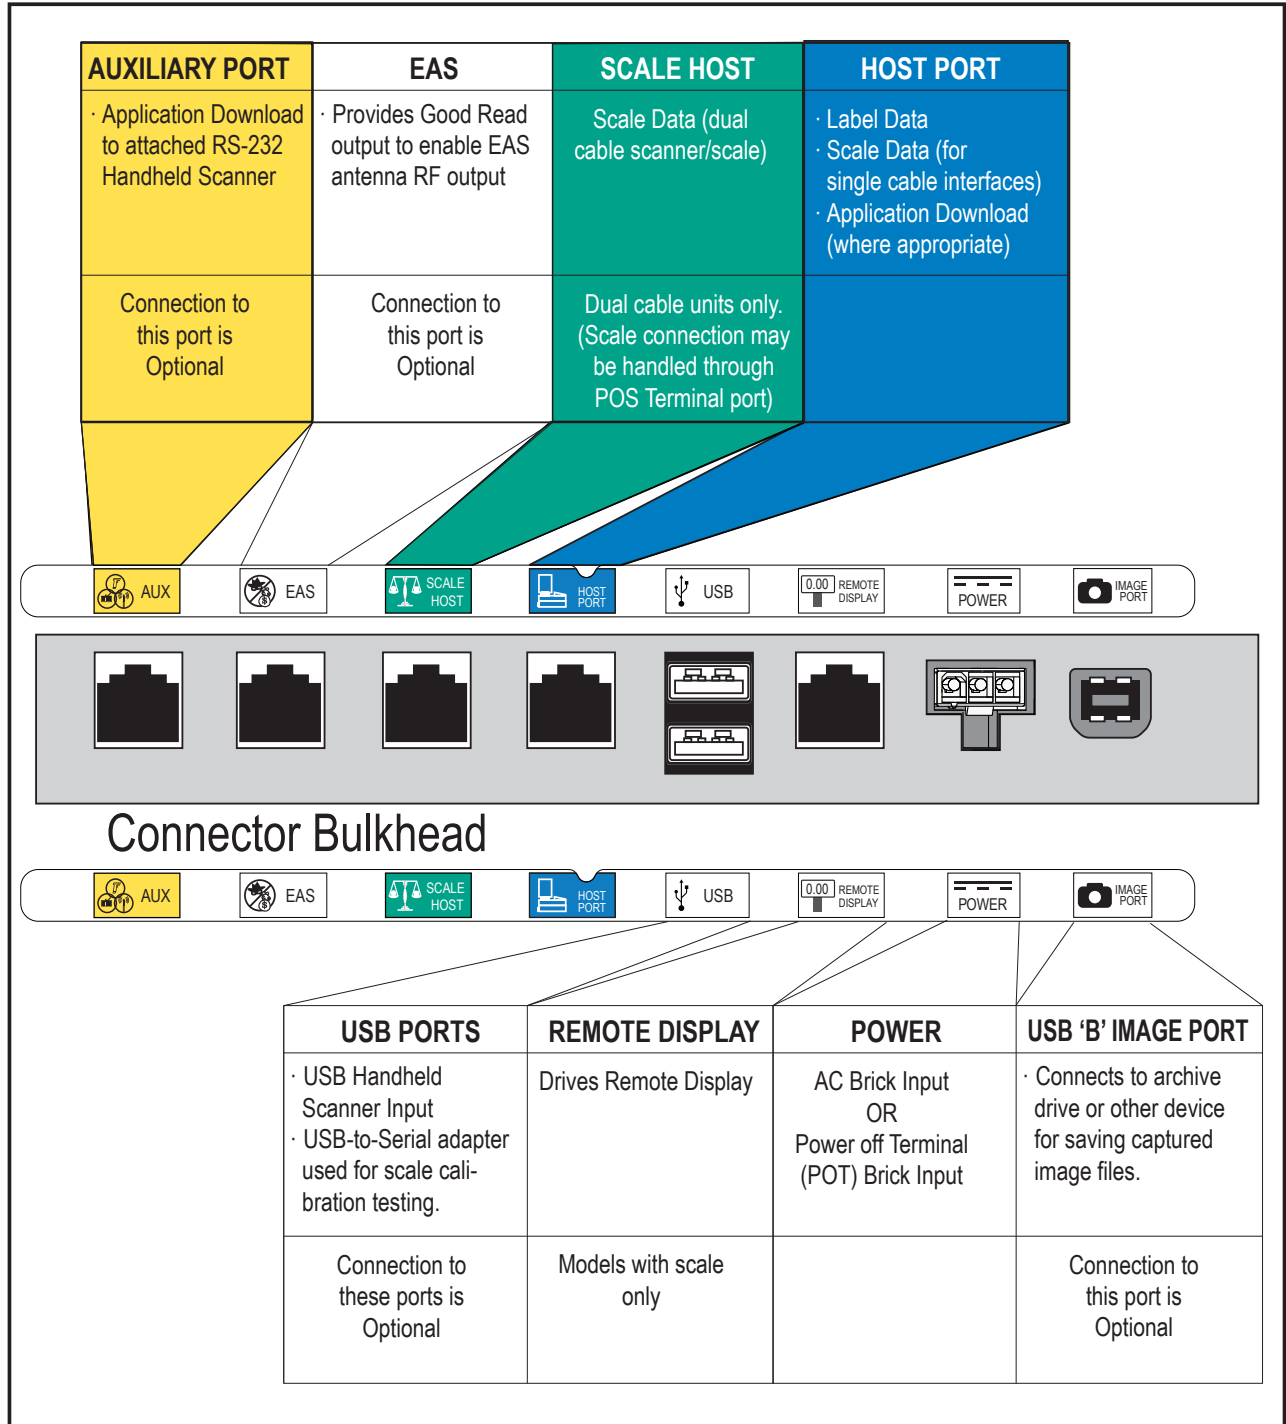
| AUXILIARY PORT | EAS | SCALE HOST | HOST PORT |
|---|---|---|---|
| · Application Download to attached RS-232 Handheld Scanner | · Provides Good Read output to enable EAS antenna RF output | Scale Data (dual cable scanner/scale) | · Label Data · Scale Data (for single cable interfaces) · Application Download (where appropriate) |
| Connection to this port is Optional | Connection to this port is Optional | Dual cable units only. (Scale connection may be handled through POS Terminal port) | |

AUX EAS SCALE HOST HOST PORT USB 0.00 REMOTE DISPLAY POWER IMAGE PORT

Connector Bulkhead

AUX EAS SCALE HOST HOST PORT USB 0.00 REMOTE DISPLAY POWER IMAGE PORT

| USB PORTS | REMOTE DISPLAY | POWER | USB 'B' IMAGE PORT |
|---|---|---|---|
| · USB Handheld Scanner Input · USB-to-Serial adapter used for scale calibration testing. | Drives Remote Display | AC Brick Input OR Power off Terminal (POT) Brick Input | · Connects to archive drive or other device for saving captured image files. |
| Connection to these ports is Optional | Models with scale only | | Connection to this port is Optional |